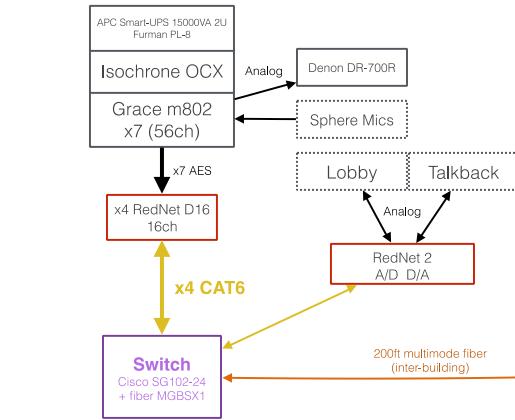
APC Smart-UPS 15000VA 2U
Furman PL-8

Isochrone OCX

Analog

Denon DR-700R

Grace m802
x7 (56ch)

Sphere Mics

x7 AES

Lobby

Talkback

x4 RedNet D16
16ch

Analog

RedNet 2
A/D D/A

x4 CAT6

Switch
Cisco SG102-24
+ fiber MGBSX1

200ft multimode fiber
(inter-building)